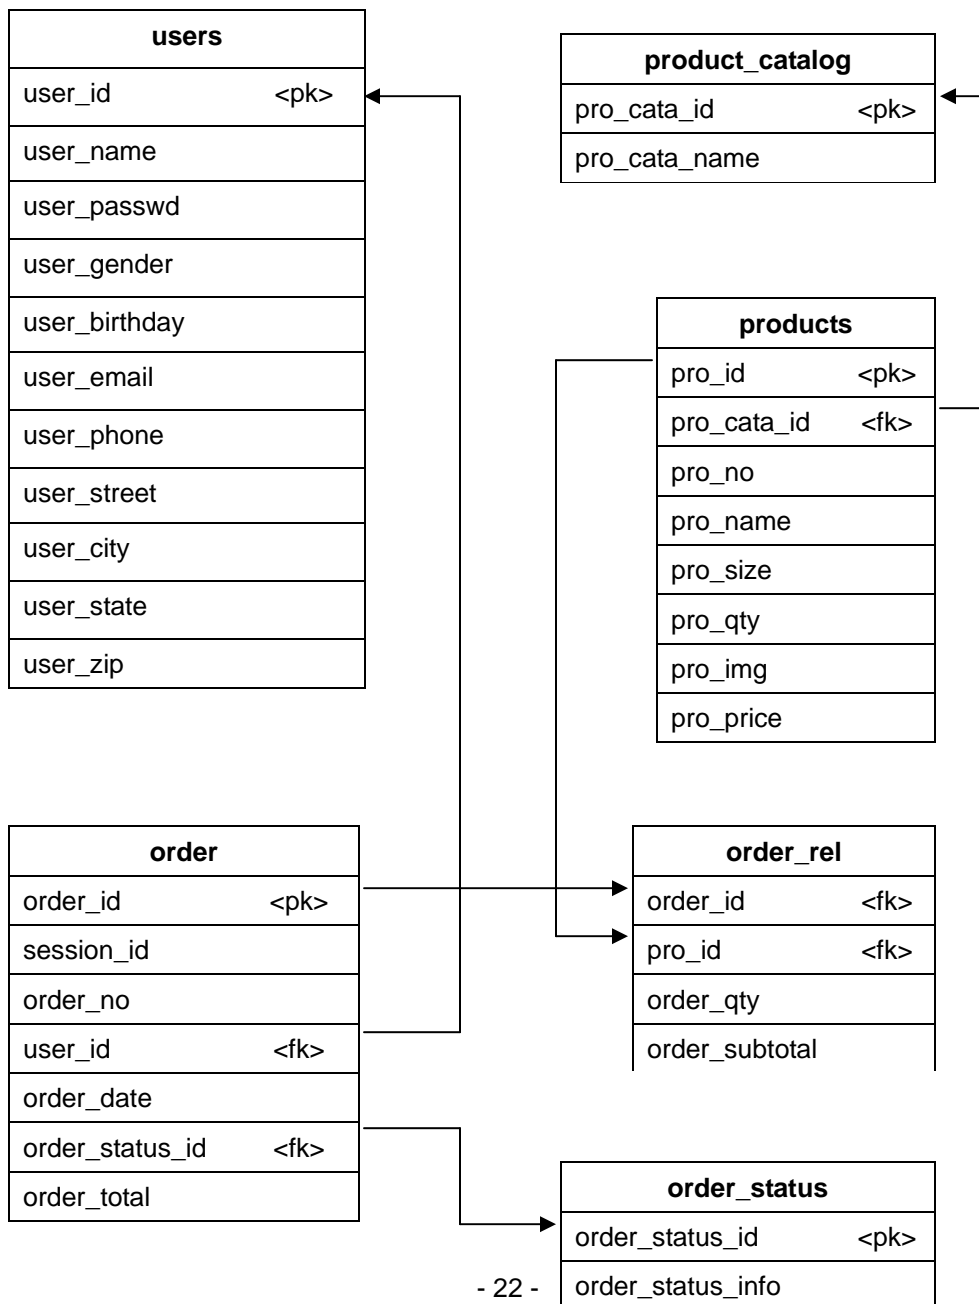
| users | |
|---|---|
| user_id | <pk> |
| user_name | |
| user_passwd | |
| user_gender | |
| user_birthday | |
| user_email | |
| user_phone | |
| user_street | |
| user_city | |
| user_state | |
| user_zip | |

| product_catalog | |
|---|---|
| pro_cata_id | <pk> |
| pro_cata_name | |

| products | |
|---|---|
| pro_id | <pk> |
| pro_cata_id | <fk> |
| pro_no | |
| pro_name | |
| pro_size | |
| pro_qty | |
| pro_img | |
| pro_price | |

| order | |
|---|---|
| order_id | <pk> |
| session_id | |
| order_no | |
| user_id | <fk> |
| order_date | |
| order_status_id | <fk> |
| order_total | |

| order_rel | |
|---|---|
| order_id | <fk> |
| pro_id | <fk> |
| order_qty | |
| order_subtotal | |

| order_status | |
|---|---|
| order_status_id | <pk> |
| order_status_info | |

- 22 -